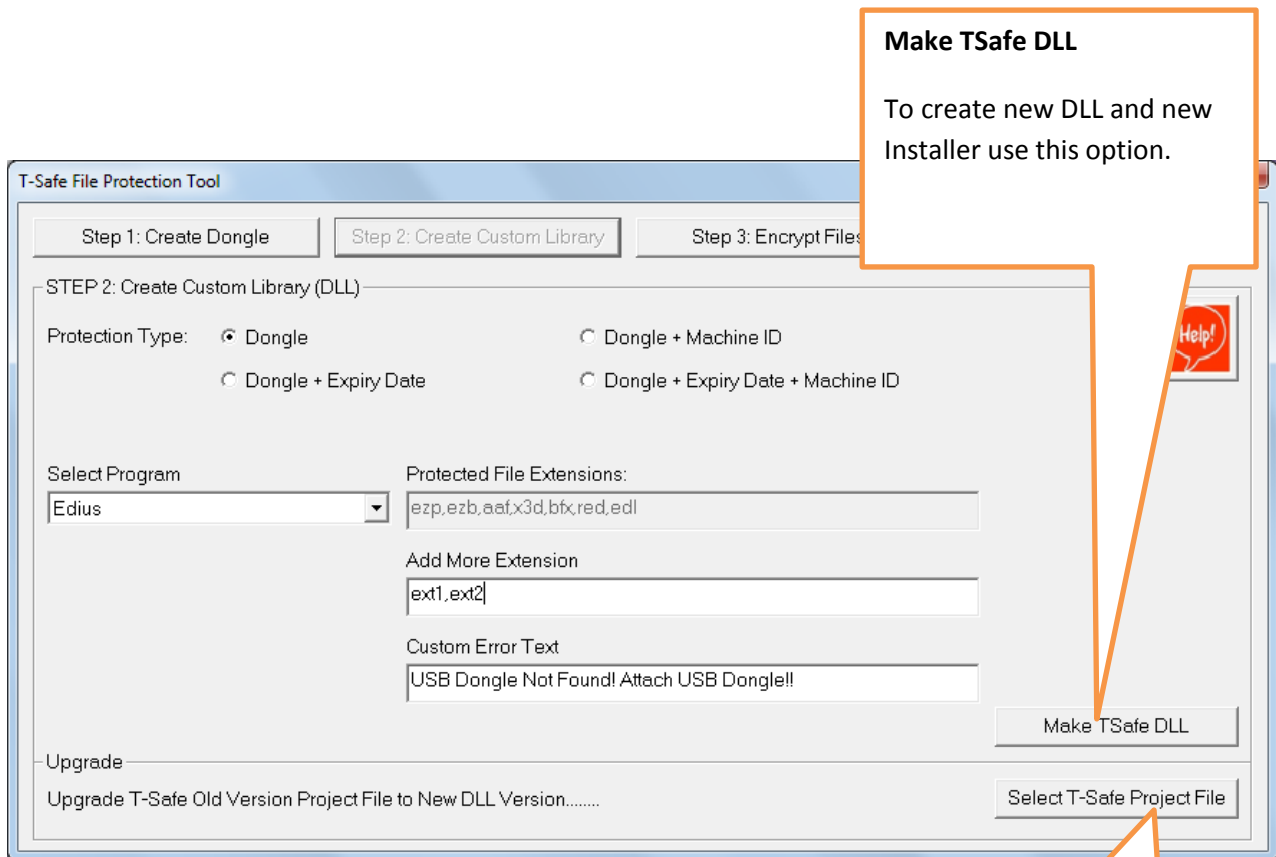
Make TSafe DLL

To create new DLL and new Installer use this option.

T-Safe File Protection Tool

Step 1: Create Dongle
Step 2: Create Custom Library
Step 3: Encrypt Files

STEP 2: Create Custom Library (DLL)

Help!

Protection Type:
Dongle
Dongle + Machine ID
Dongle + Expiry Date
Dongle + Expiry Date + Machine ID

Select Program
Edius

Protected File Extensions:
ezp,ezb,aaf,x3d,bfx,red,edl

Add More Extension
ext1,ext2

Custom Error Text
USB Dongle Not Found! Attach USB Dongle!!

Make TSafe DLL

Upgrade
Upgrade T-Safe Old Version Project File to New DLL Version........
Select T-Safe Project File